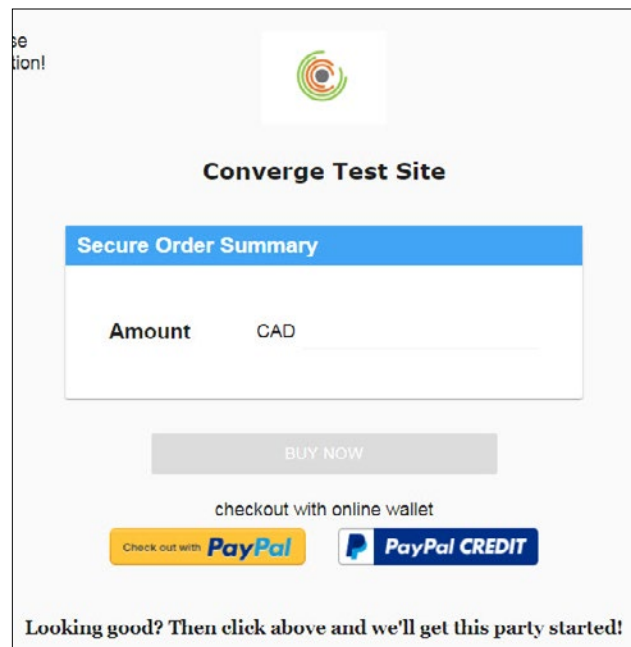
se
tion!

Converge Test Site

Secure Order Summary

Amount CAD

BUY NOW

checkout with online wallet

Check out with PayPal

PayPal CREDIT

Looking good? Then click above and we'll get this party started!